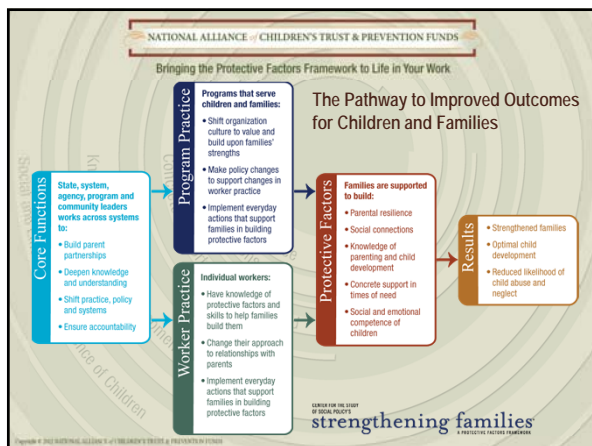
NATIONAL ALLIANCE of CHILDREN'S TRUST & PREVENTION FUNDS

Bringing the Protective Factors Framework to Life in Your Work

The Pathway to Improved Outcomes for Children and Families

Core Functions

State, system, agency, program and community leaders works across systems to:

• Build parent partnerships
• Deepen knowledge and understanding
• Shift practice, policy and systems
• Ensure accountability

Program Practice

Programs that serve children and families:

• Shift organization culture to value and build upon families' strengths
• Make policy changes to support changes in worker practice
• Implement everyday actions that support families in building protective factors

Worker Practice

Individual workers:

• Have knowledge of protective factors and skills to help families build them
• Change their approach to relationships with parents
• Implement everyday actions that support families in building protective factors

Protective Factors

Families are supported to build:

• Parental resilience
• Social connections
• Knowledge of parenting and child development
• Concrete support in times of need
• Social and emotional competence of children

Results

• Strengthened families
• Optimal child development
• Reduced likelihood of child abuse and neglect

CENTER FOR THE STUDY OF SOCIAL POLICY'S
strengthening families
A PROTECTIVE FACTORS FRAMEWORK

Copyright © 2012 NATIONAL ALLIANCE of CHILDREN'S TRUST & PREVENTION FUNDS